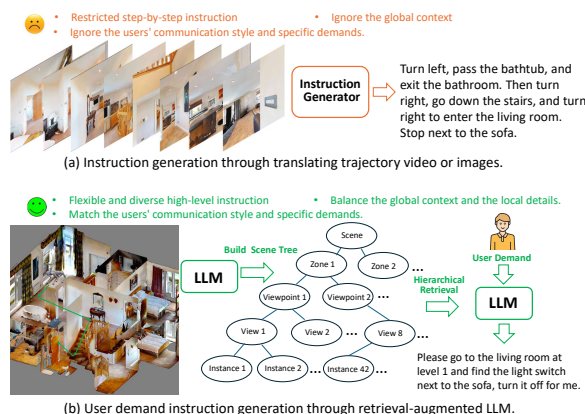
• Restricted step-by-step instruction • Ignore the global context
• Ignore the users' communication style and specific demands.

Instruction Generator

Turn left, pass the bathtub, and exit the bathroom. Then turn right, go down the stairs, and turn right to enter the living room. Stop next to the sofa.

(a) Instruction generation through translating trajectory video or images.

• Flexible and diverse high-level instruction • Balance the global context and the local details.
• Match the users' communication style and specific demands.

LLM

Build Scene Tree

Scene

Zone 1

Zone 2

...

Viewpoint 1

Viewpoint 2

...

View 1

View 2

...

View 8

...

Instance 1

Instance 2

...

Instance 42

...

Hierarchical Retrieval

User Demand

LLM

Please go to the living room at level 1 and find the light switch next to the sofa, turn it off for me.

(b) User demand instruction generation through retrieval-augmented LLM.